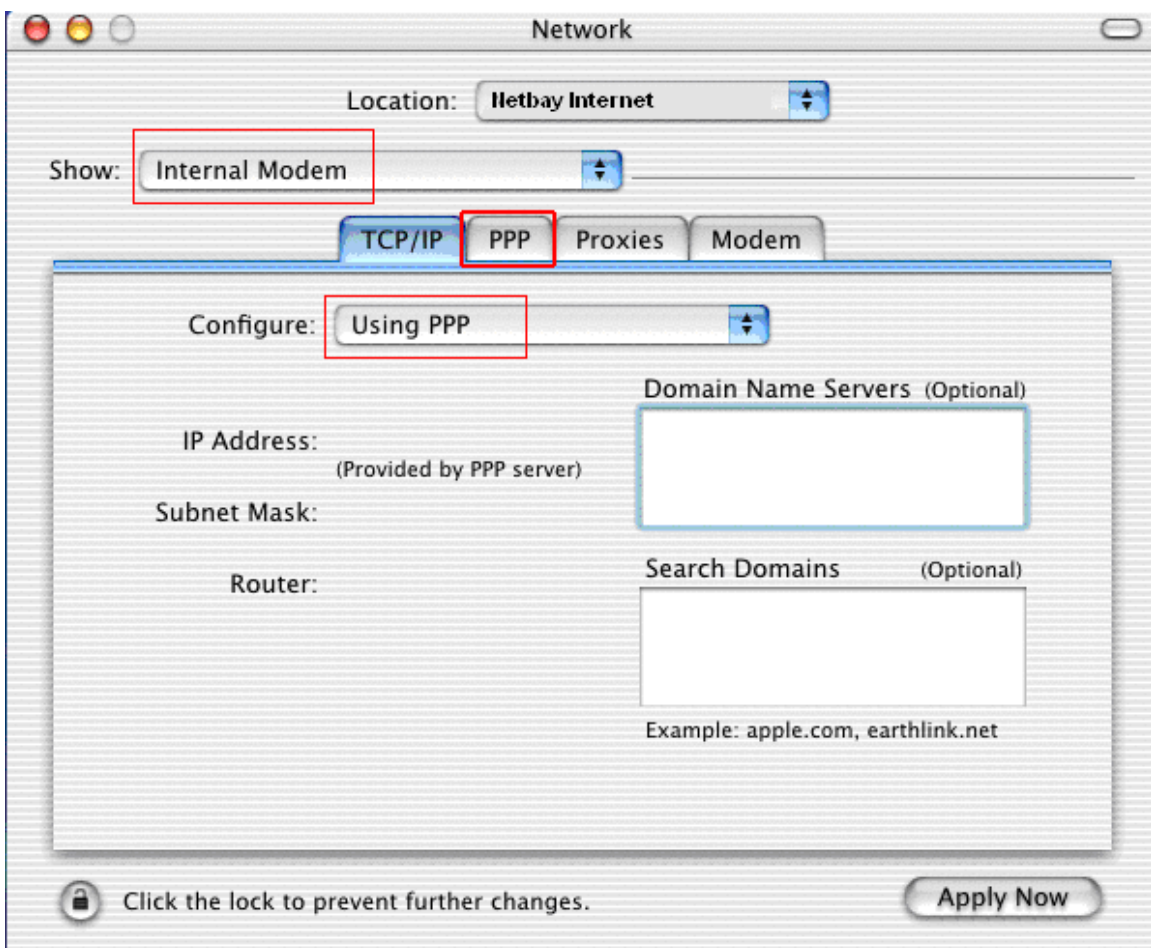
Network

Location: Netbay Internet

Show: Internal Modem

TCP/IP PPP Proxies Modem

Configure: Using PPP

Domain Name Servers (Optional)

IP Address:

(Provided by PPP server)

Subnet Mask:

Router:

Search Domains (Optional)

Example: apple.com, earthlink.net

Click the lock to prevent further changes.

Apply Now